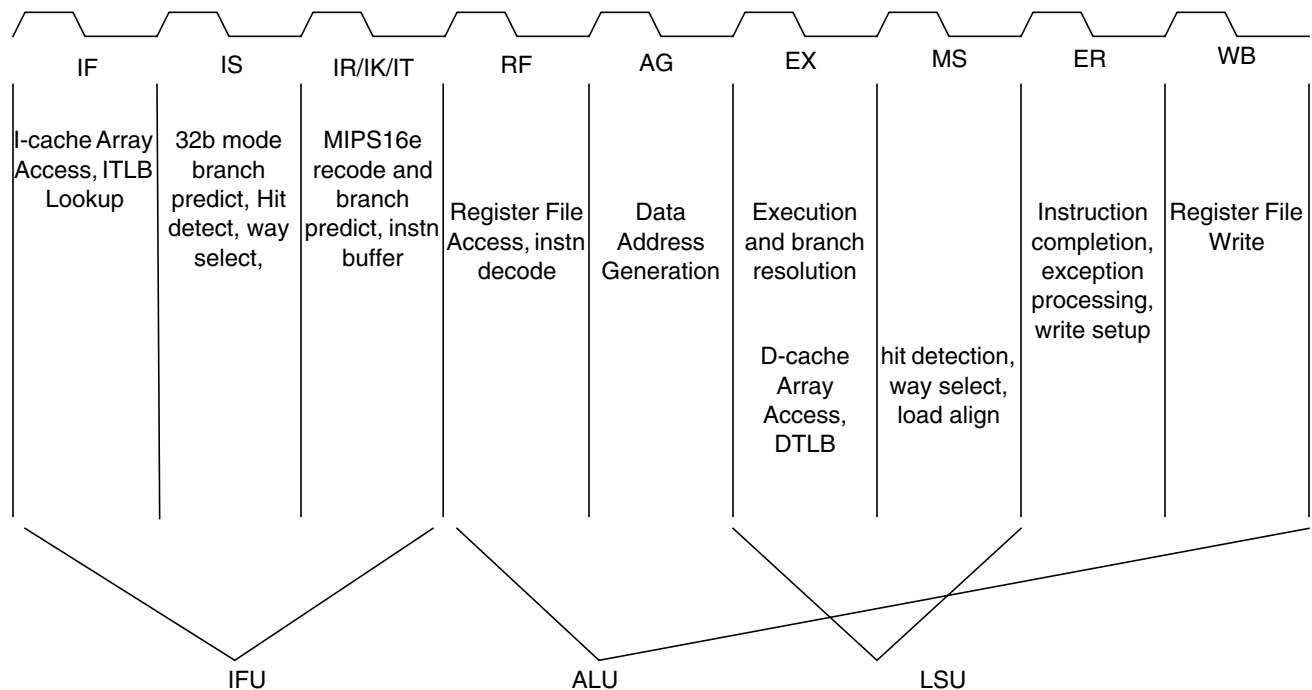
IF

I-cache Array Access, ITLB Lookup

IS

32b mode branch predict, Hit detect, way select,

IR/IK/IT

MIPS16e recode and branch predict, instn buffer

RF

Register File Access, instn decode

AG

Data Address Generation

EX

Execution and branch resolution

D-cache Array Access, DTLB

MS

hit detection, way select, load align

ER

Instruction completion, exception processing, write setup

WB

Register File Write

IFU

ALU

LSU